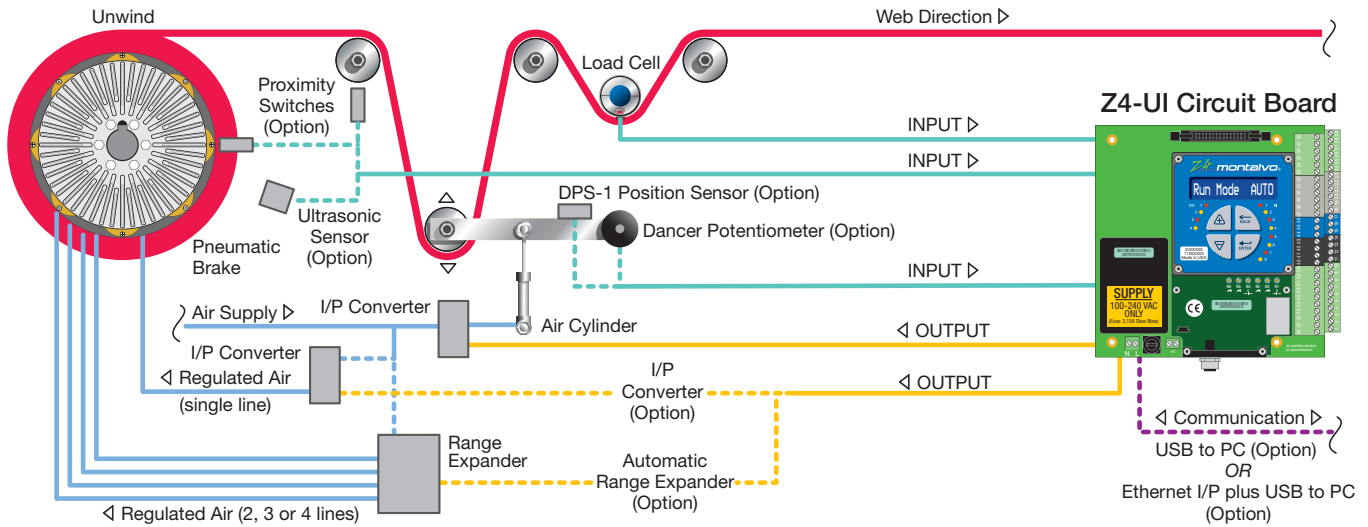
Unwind

Web Direction ▷

Load Cell

Proximity Switches (Option)

Z4-UI Circuit Board

INPUT ▷

INPUT ▷

Ultrasonic Sensor (Option)

DPS-1 Position Sensor (Option)

Dancer Potentiometer (Option)

Pneumatic Brake

Z4 montalvo

Run Mode AUTO

INPUT ▷

SUPPLY 100-240 VAC ONLY (Fuse 3.15A Slow Blow)

Air Supply ▷

I/P Converter

Air Cylinder

◁ OUTPUT

I/P Converter

◁ Regulated Air (single line)

I/P Converter (Option)

◁ OUTPUT

◁ Communication ▷

USB to PC (Option)
OR
Ethernet I/P plus USB to PC (Option)

Range Expander

Automatic Range Expander (Option)

◁ Regulated Air (2, 3 or 4 lines)